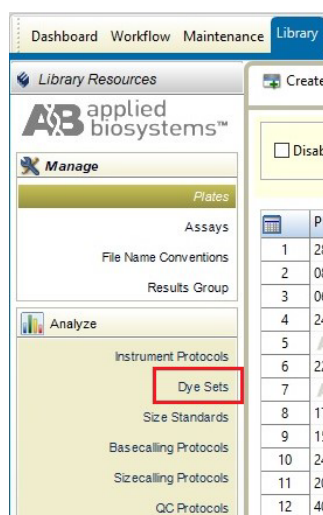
Dashboard Workflow Maintenance Library

Library Resources

applied biosystems™

Manage

Plates

Assays

File Name Conventions

Results Group

Analyze

Instrument Protocols

Dye Sets

Size Standards

Basecalling Protocols

Sizecalling Protocols

QC Protocols

Create

Disa

P

1 2
2 0
3 0
4 2
5
6 2
7
8 1
9 1
10 2
11 2
12 4